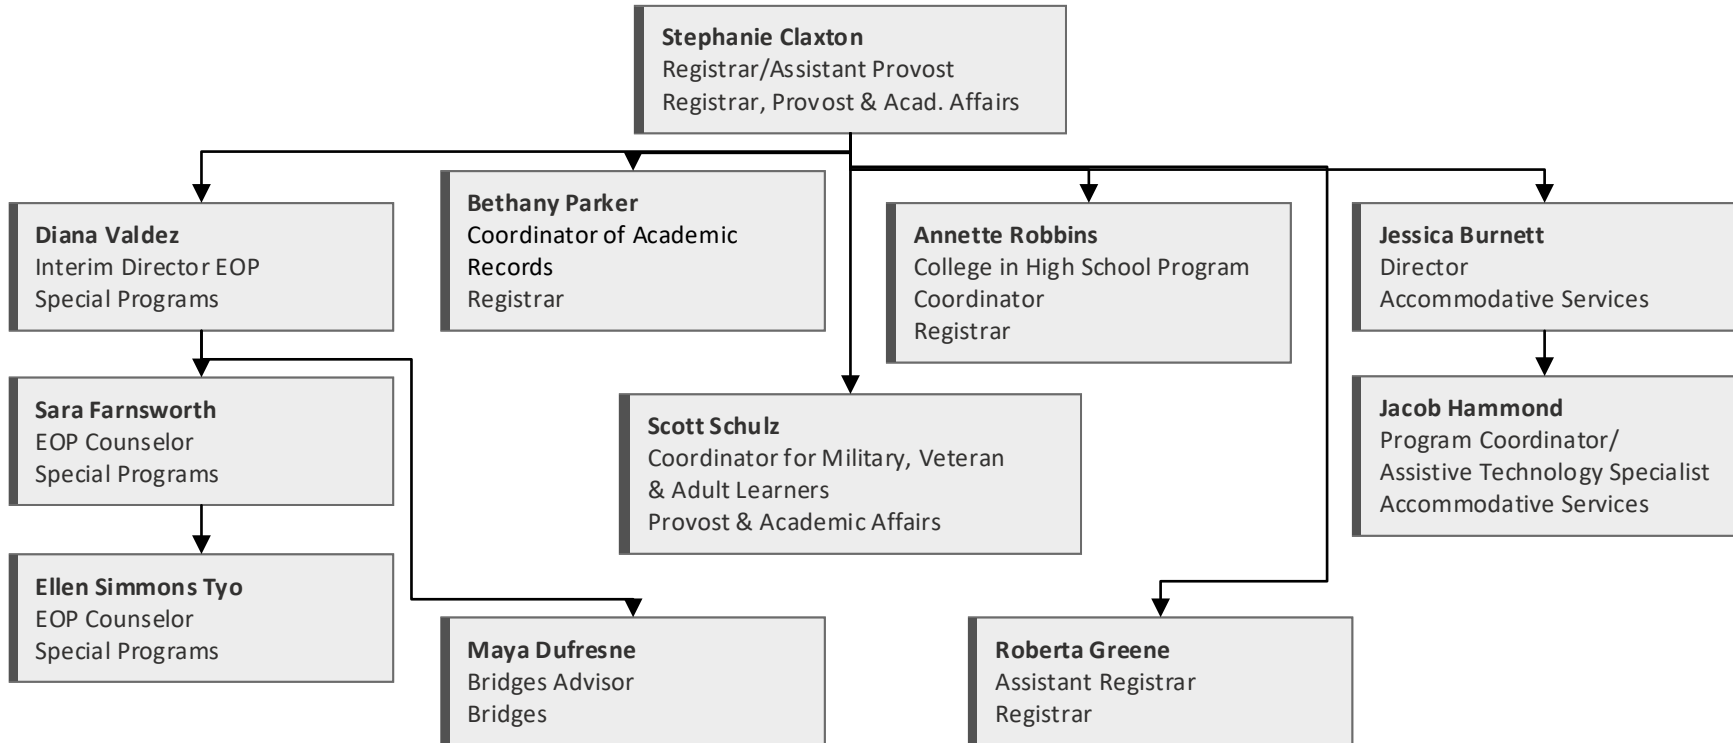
**Stephanie Claxton**
Registrar/Assistant Provost
Registrar, Provost & Acad. Affairs

**Diana Valdez**
Interim Director EOP
Special Programs

**Bethany Parker**
Coordinator of Academic Records
Registrar

**Annette Robbins**
College in High School Program Coordinator
Registrar

**Jessica Burnett**
Director
Accommodative Services

**Sara Farnsworth**
EOP Counselor
Special Programs

**Scott Schulz**
Coordinator for Military, Veteran & Adult Learners
Provost & Academic Affairs

**Jacob Hammond**
Program Coordinator/
Assistive Technology Specialist
Accommodative Services

**Ellen Simmons Tyo**
EOP Counselor
Special Programs

**Maya Dufresne**
Bridges Advisor
Bridges

**Roberta Greene**
Assistant Registrar
Registrar